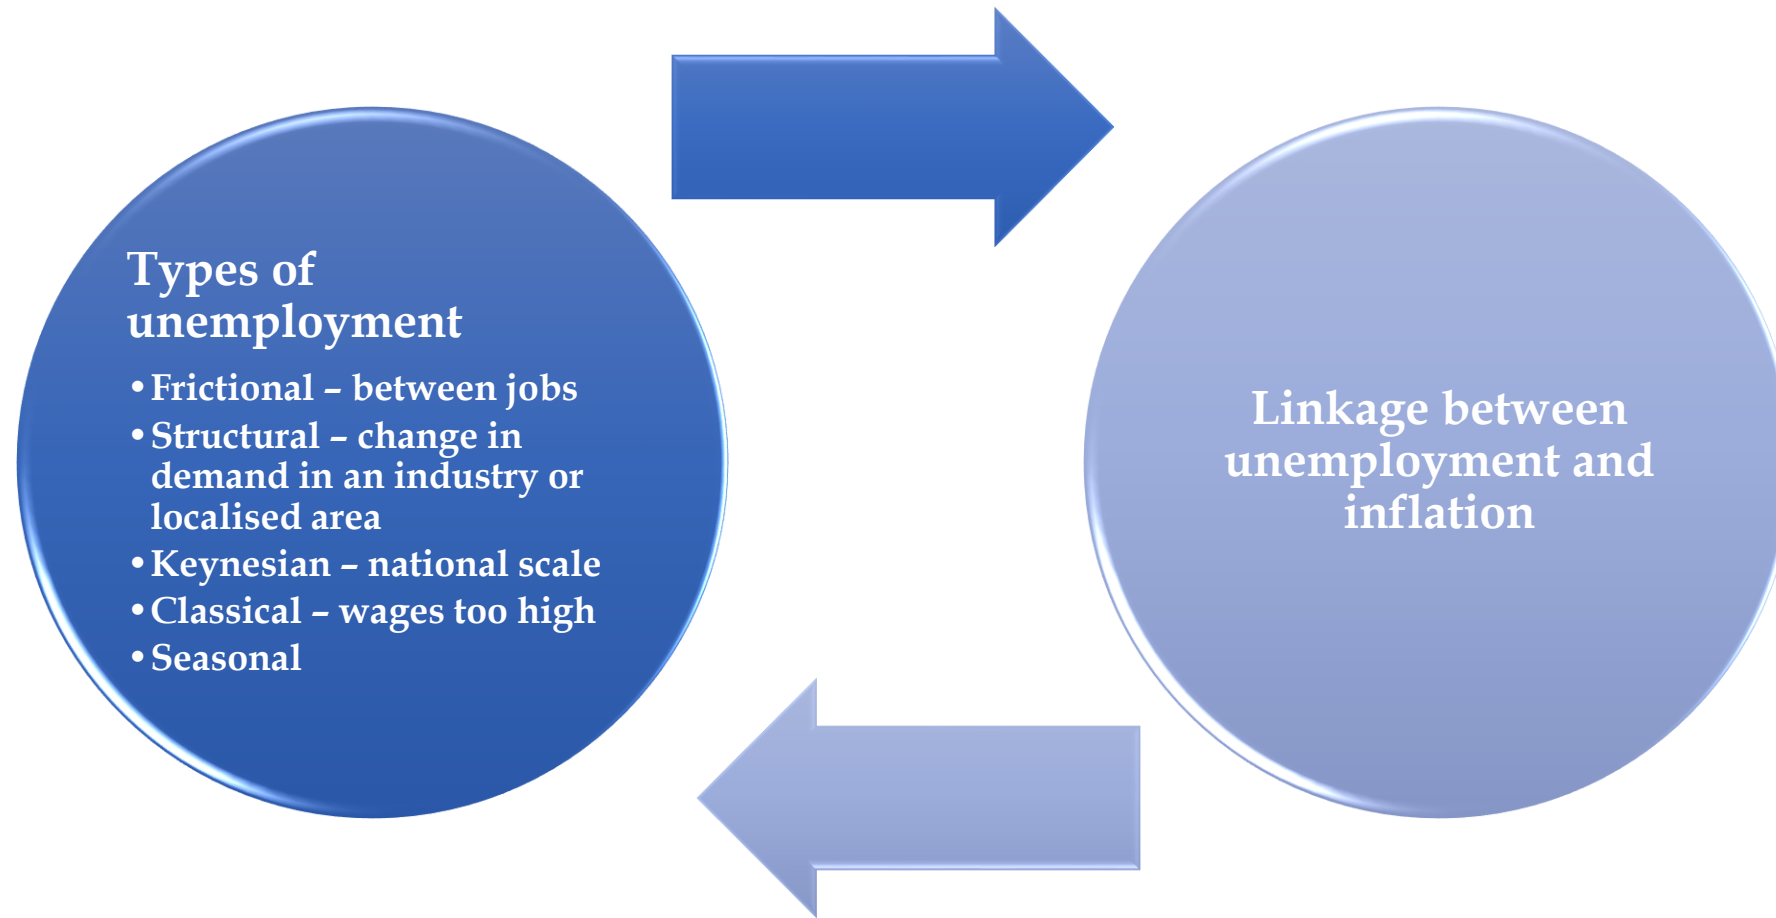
Types of unemployment

- Frictional – between jobs
- Structural – change in demand in an industry or localised area
- Keynesian – national scale
- Classical – wages too high
- Seasonal

Linkage between unemployment and inflation